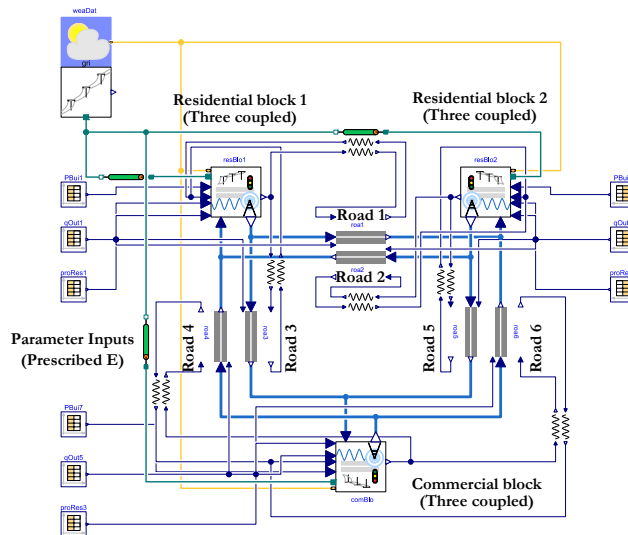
weaDat

gri

Residential block 1
(Three coupled)

Residential block 2
(Three coupled)

resBlo1

resBlo2

PBui1

qOut1

proRes1

PBui

qOut

proRe

Road 1

roa1

Road 2

roa2

Parameter Inputs
(Prescribed E)

Road 4

roa4

roa3

Road 3

Road 5

roa5

roa6

Road 6

PBui7

qOut5

proRes3

comBlo

Commercial block
(Three coupled)